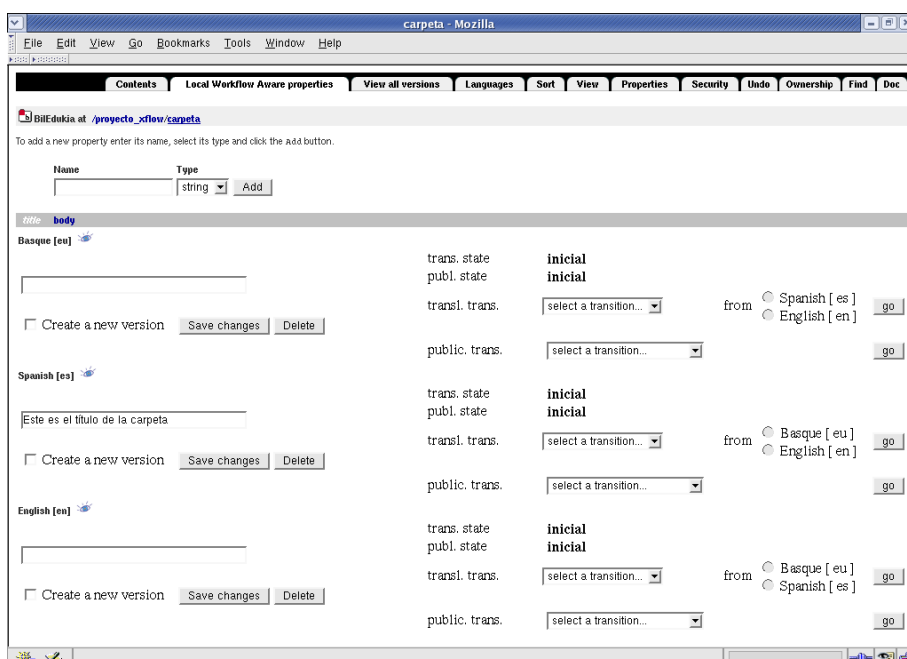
carpeta - Mozilla

File Edit View Go Bookmarks Tools Window Help

Contents | Local Workflow Aware properties | View all versions | Languages | Sort | View | Properties | Security | Undo | Ownership | Find | Doc

BilEdukia at /proyecto_xflow/carpeta

To add a new property enter its name, select its type and click the Add button.

Name
Type
string Add

title body

Basque [eu]

trans. state inicial
publ. state inicial
transl. trans. select a transition... from Spanish [ es ] English [ en ] go
Create a new version Save changes Delete
public. trans. select a transition... go

Spanish [es]

trans. state inicial
publ. state inicial
Este es el título de la carpeta
transl. trans. select a transition... from Basque [ eu ] English [ en ] go
Create a new version Save changes Delete
public. trans. select a transition... go

English [en]

trans. state inicial
publ. state inicial
transl. trans. select a transition... from Basque [ eu ] Spanish [ es ] go
Create a new version Save changes Delete
public. trans. select a transition... go